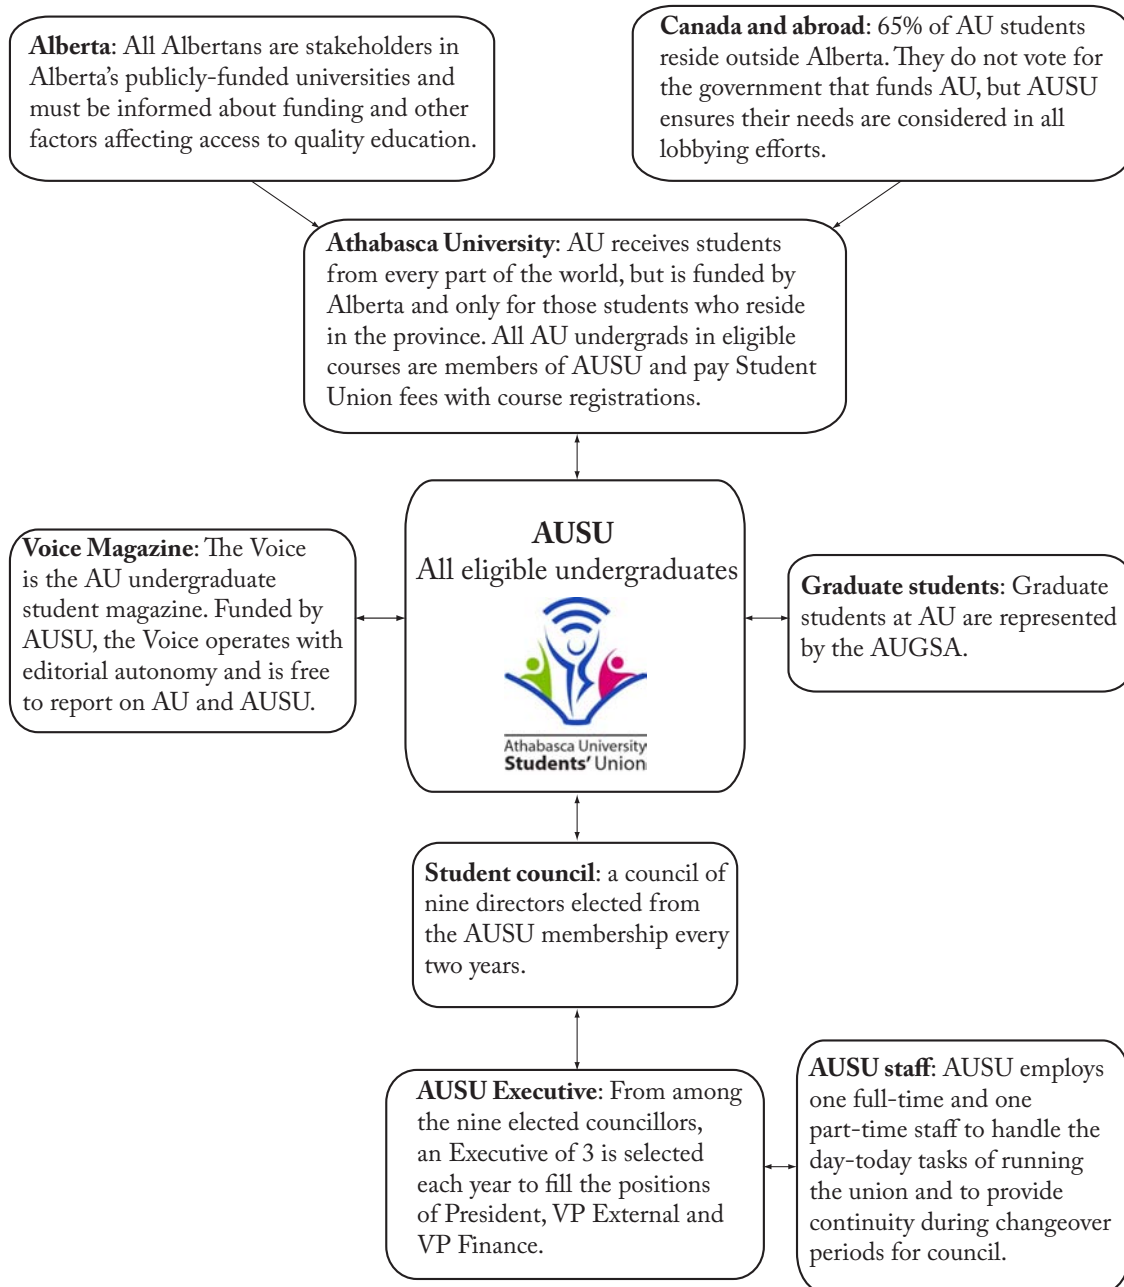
**Alberta**: All Albertans are stakeholders in Alberta's publicly-funded universities and must be informed about funding and other factors affecting access to quality education.

**Canada and abroad**: 65% of AU students reside outside Alberta. They do not vote for the government that funds AU, but AUSU ensures their needs are considered in all lobbying efforts.

**Athabasca University**: AU receives students from every part of the world, but is funded by Alberta and only for those students who reside in the province. All AU undergrads in eligible courses are members of AUSU and pay Student Union fees with course registrations.

**Voice Magazine**: The Voice is the AU undergraduate student magazine. Funded by AUSU, the Voice operates with editorial autonomy and is free to report on AU and AUSU.

**AUSU**
All eligible undergraduates

Athabasca University
**Students'** Union

**Graduate students**: Graduate students at AU are represented by the AUGSA.

**Student council**: a council of nine directors elected from the AUSU membership every two years.

**AUSU Executive**: From among the nine elected councillors, an Executive of 3 is selected each year to fill the positions of President, VP External and VP Finance.

**AUSU staff**: AUSU employs one full-time and one part-time staff to handle the day-today tasks of running the union and to provide continuity during changeover periods for council.